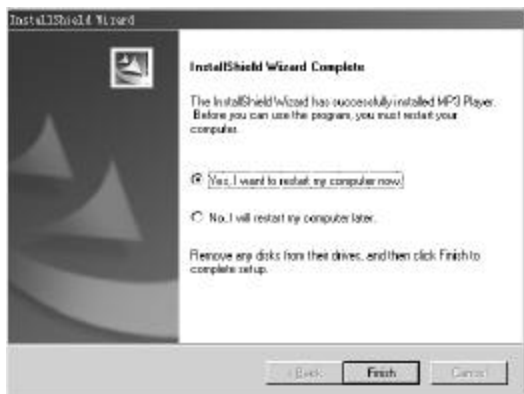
InstallShield Wizard

InstallShield Wizard Complete

The InstallShield Wizard has successfully installed MP3 Player. Before you can use the program, you must restart your computer.

Yes, I want to restart my computer now.

No, I will restart my computer later.

Remove any disks from their drives, and then click Finish to complete setup.

< Back

Finish

Cancel